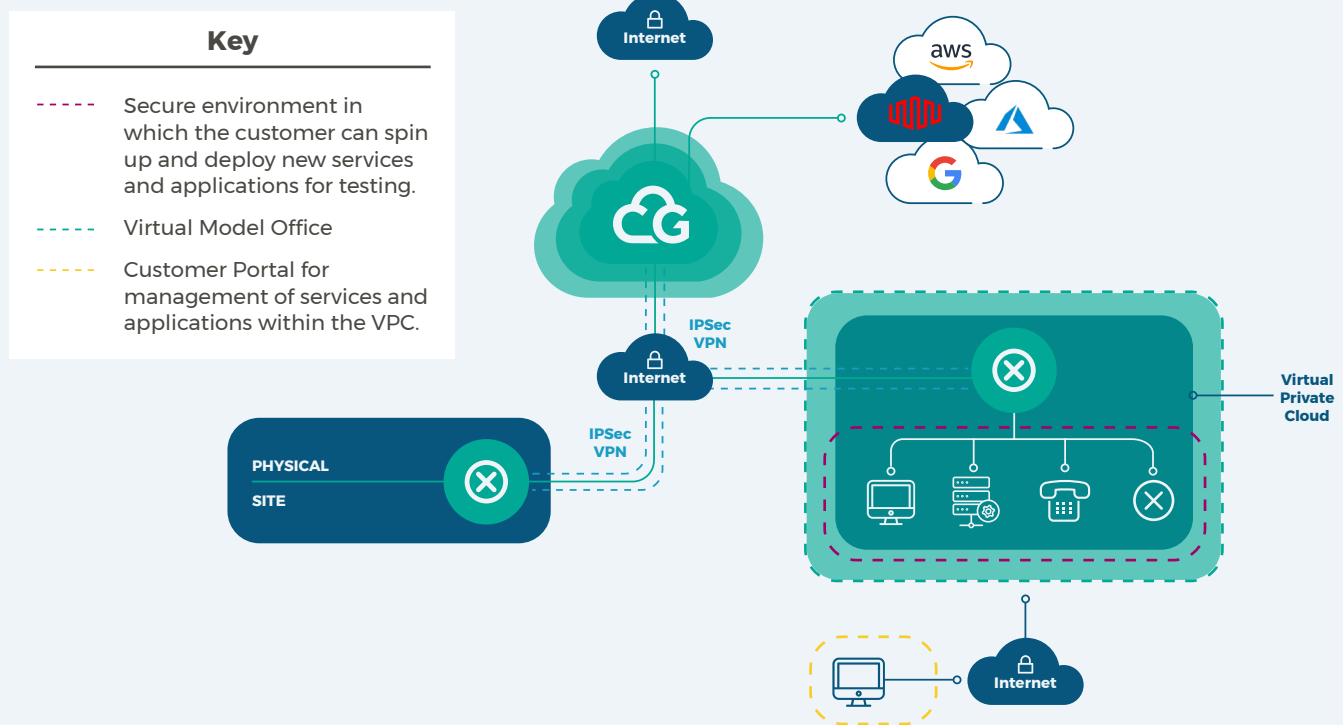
Key

Secure environment in which the customer can spin up and deploy new services and applications for testing.

Virtual Model Office

Customer Portal for management of services and applications within the VPC.

Internet

aws

CG

IPSec VPN

Internet

IPSec VPN

PHYSICAL SITE

Virtual Private Cloud

Internet